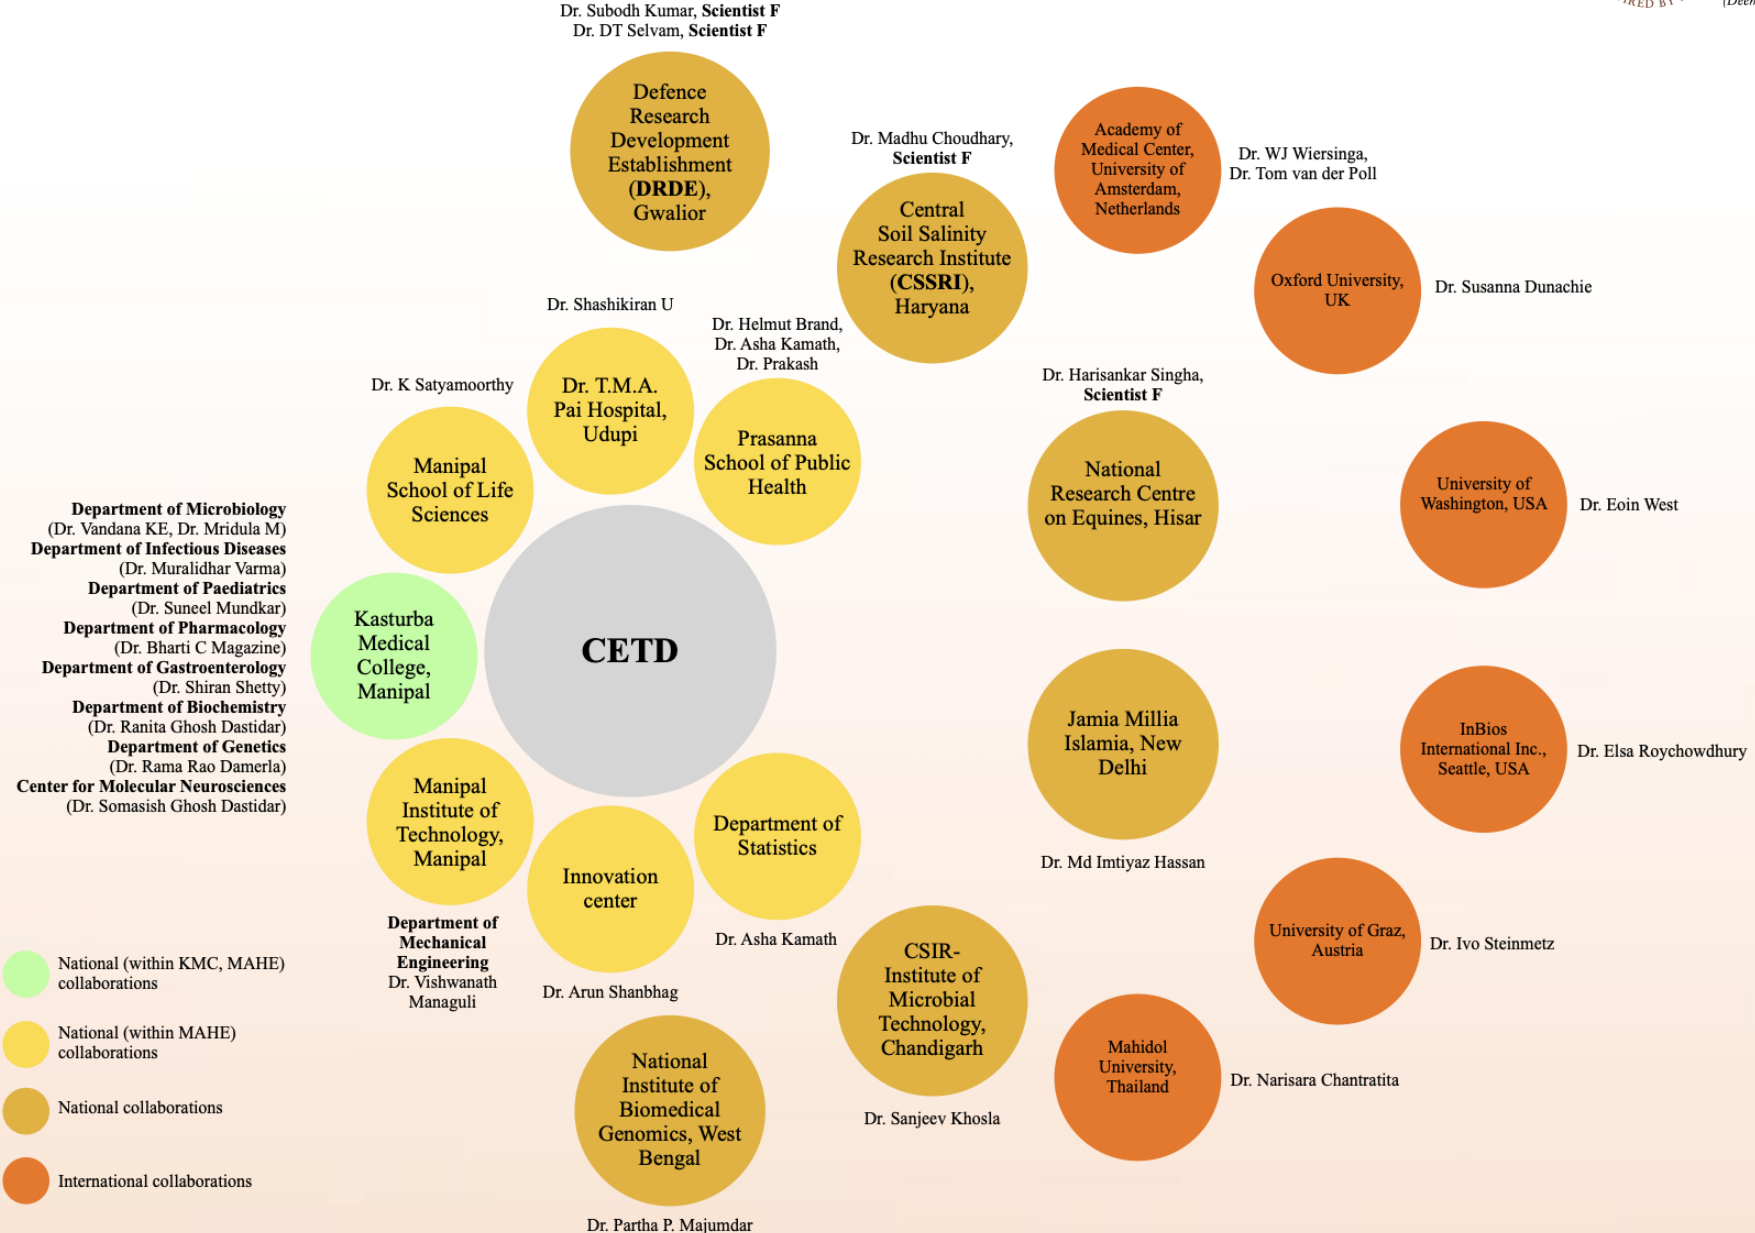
Dr. Subodh Kumar, Scientist F
Dr. DT Selvam, Scientist F

Defence Research Development Establishment (DRDE), Gwalior

Dr. Madhu Choudhary, Scientist F

Central Soil Salinity Research Institute (CSSRI), Haryana

Academy of Medical Center, University of Amsterdam, Netherlands

Dr. WJ Wiersinga, Dr. Tom van der Poll

Oxford University, UK

Dr. Susanna Dunachie

Dr. Shashikiran U

Dr. T.M.A. Pai Hospital, Udupi

Dr. Helmut Brand, Dr. Asha Kamath, Dr. Prakash

Prasanna School of Public Health

Dr. K Satyamoorthy

Manipal School of Life Sciences

Dr. Harisankar Singha, Scientist F

National Research Centre on Equines, Hisar

University of Washington, USA

Dr. Eoin West

Department of Microbiology
(Dr. Vandana KE, Dr. Mridula M)
Department of Infectious Diseases
(Dr. Muralidhar Varma)
Department of Paediatrics
(Dr. Suneel Mundkar)
Department of Pharmacology
(Dr. Bharti C Magazine)
Department of Gastroenterology
(Dr. Shiran Shetty)
Department of Biochemistry
(Dr. Ranita Ghosh Dastidar)
Department of Genetics
(Dr. Rama Rao Damerla)
Center for Molecular Neurosciences
(Dr. Somasish Ghosh Dastidar)

Kasturba Medical College, Manipal

CETD

Jamia Millia Islamia, New Delhi

InBios International Inc., Seattle, USA

Dr. Elsa Roychowdhury

Manipal Institute of Technology, Manipal

Department of Statistics

Innovation center

Dr. Md Imtiyaz Hassan

Department of Mechanical Engineering
Dr. Vishwanath Managuli

Dr. Asha Kamath

Dr. Arun Shanbhag

CSIR-Institute of Microbial Technology, Chandigarh

University of Graz, Austria

Dr. Ivo Steinmetz

National (within KMC, MAHE) collaborations

National (within MAHE) collaborations

National collaborations

International collaborations

National Institute of Biomedical Genomics, West Bengal

Mahidol University, Thailand

Dr. Narisara Chantratita

Dr. Sanjeev Khosla

Dr. Partha P. Majumdar